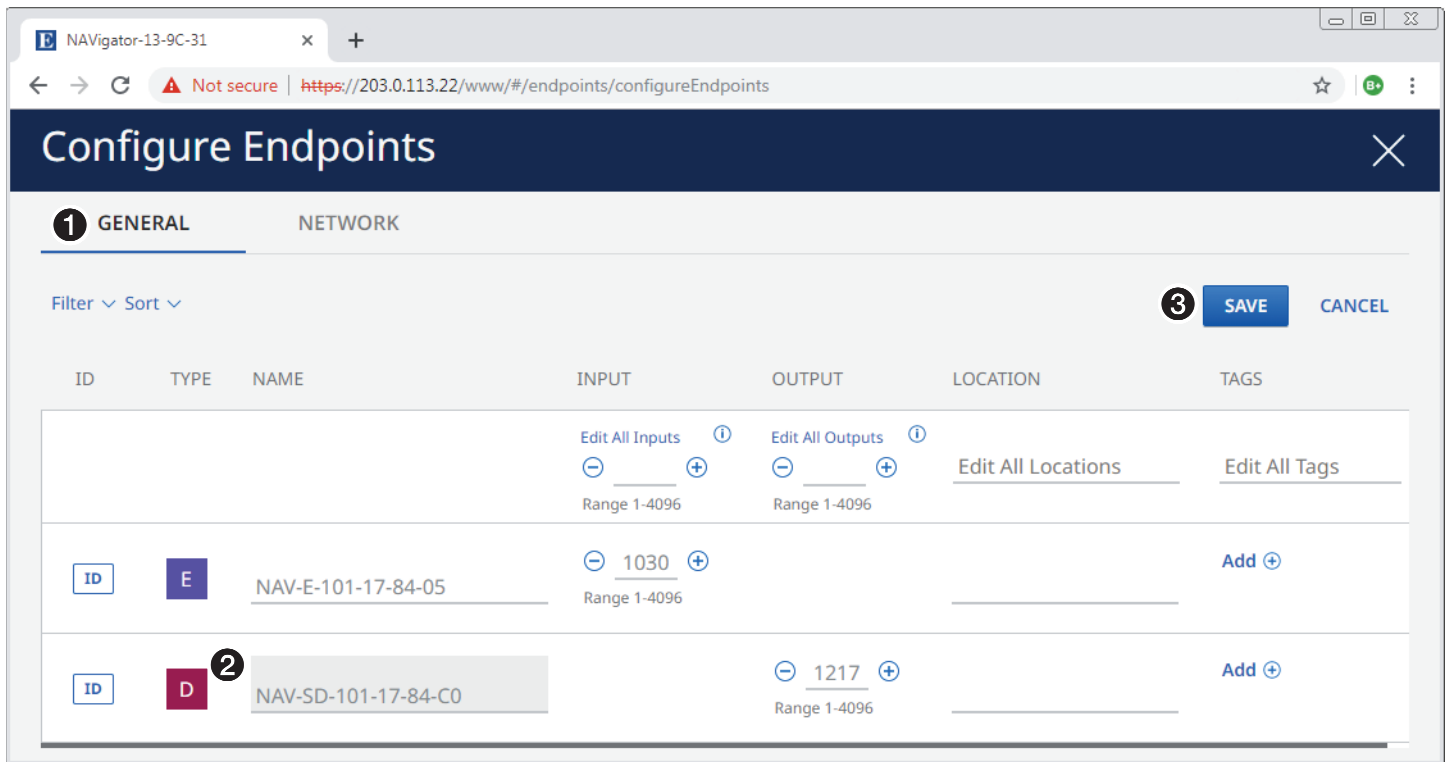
E NAVigator-13-9C-31 × +

Not secure | https://203.0.113.22/www/#/endpoints/configureEndpoints

Configure Endpoints ×

1 GENERAL NETWORK

Filter Sort

3 SAVE CANCEL

| ID | TYPE | NAME | INPUT | OUTPUT | LOCATION | TAGS |
|---|---|---|---|---|---|---|
| | | | Edit All Inputs ⓘ ⊖ ⊕ Range 1-4096 | Edit All Outputs ⓘ ⊖ ⊕ Range 1-4096 | Edit All Locations | Edit All Tags |
| ID | E | NAV-E-101-17-84-05 | ⊖ 1030 ⊕ Range 1-4096 | | | Add ⊕ |
| ID | D 2 | NAV-SD-101-17-84-C0 | | ⊖ 1217 ⊕ Range 1-4096 | | Add ⊕ |